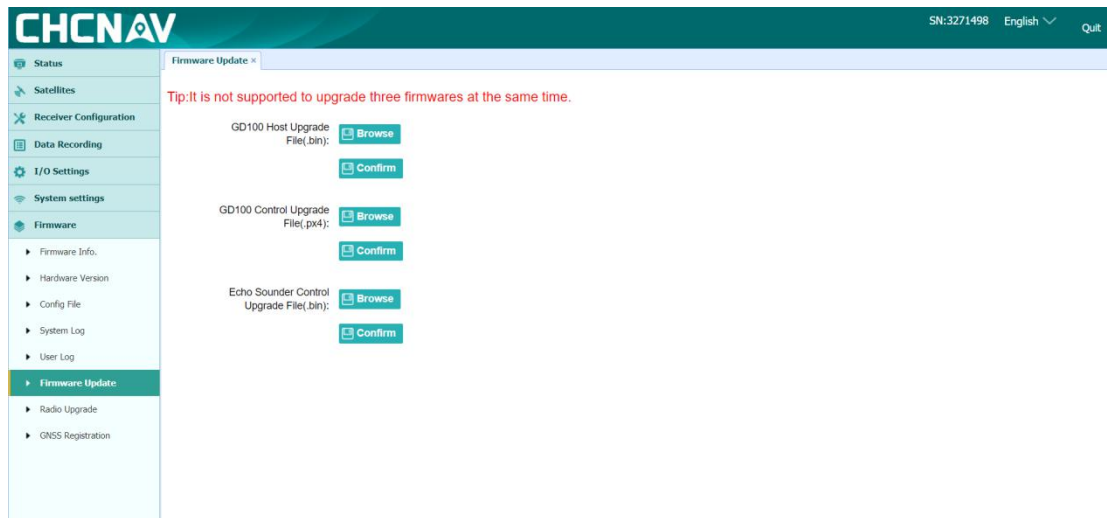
CHCNAV

SN:3271498 English Quit

Status
Satellites
Receiver Configuration
Data Recording
I/O Settings
System settings
Firmware
Firmware Info.
Hardware Version
Config File
System Log
User Log
Firmware Update
Radio Upgrade
GNSS Registration

Firmware Update ×

Tip:It is not supported to upgrade three firmwares at the same time.

GD100 Host Upgrade File(.bin): Browse

Confirm

GD100 Control Upgrade File(.px4): Browse

Confirm

Echo Sounder Control Upgrade File(.bin): Browse

Confirm